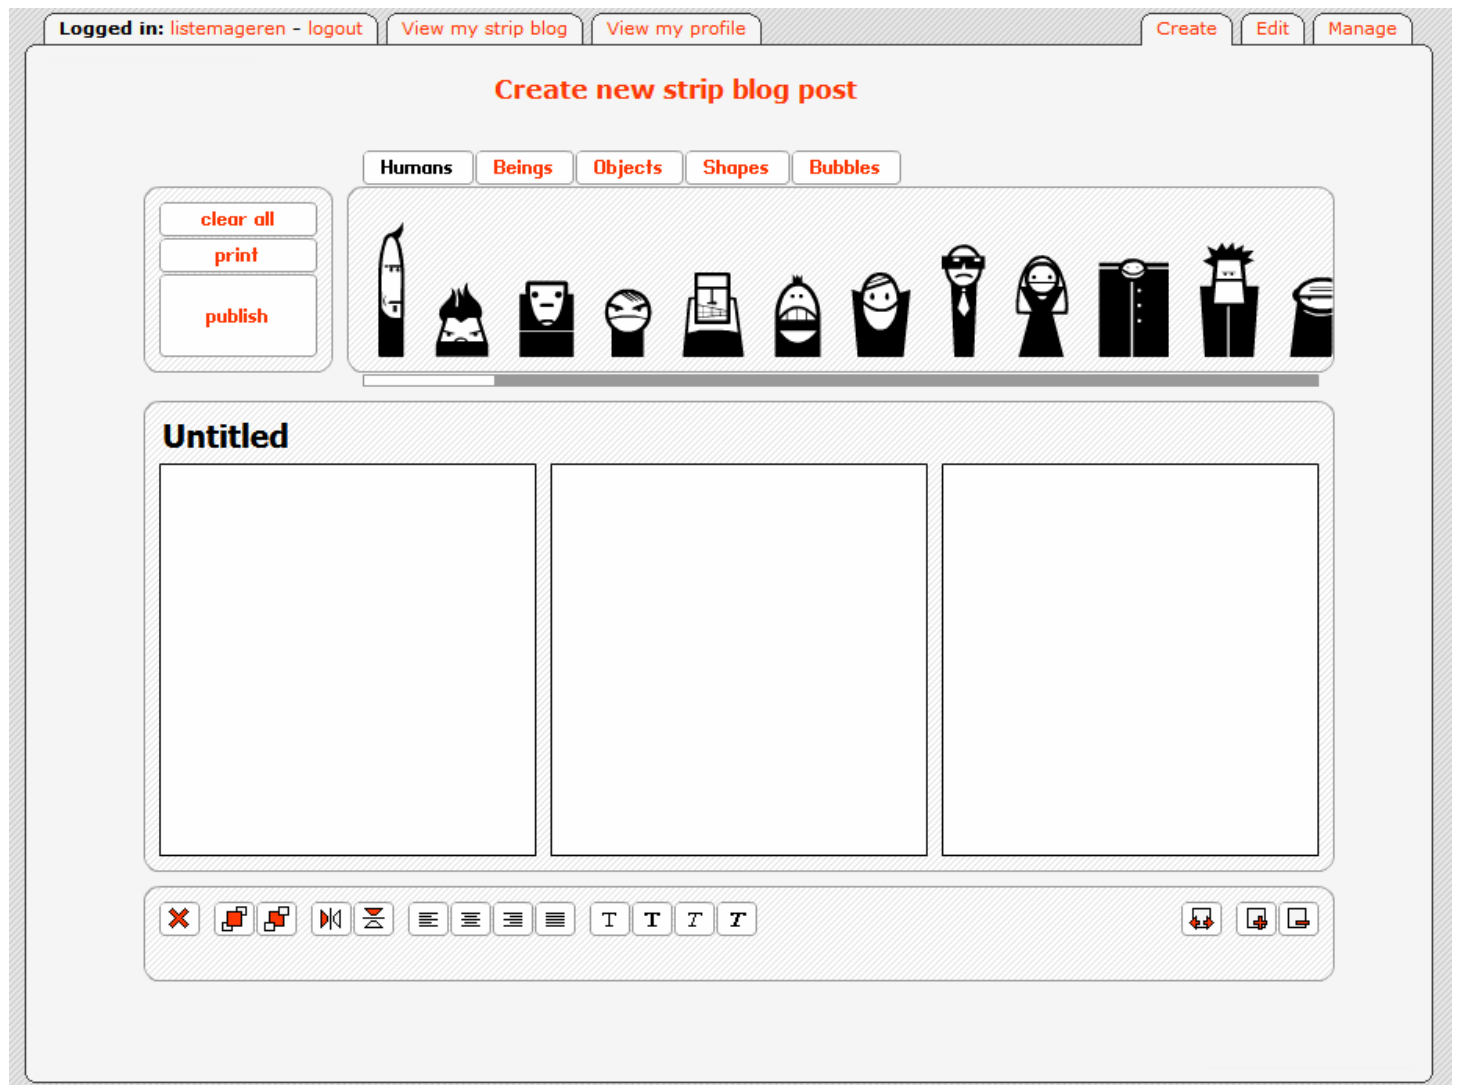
Logged in: listemageren - logout | View my strip blog | View my profile | Create | Edit | Manage

Create new strip blog post

Humans | Beings | Objects | Shapes | Bubbles

clear all
print
publish

Untitled

T T T T